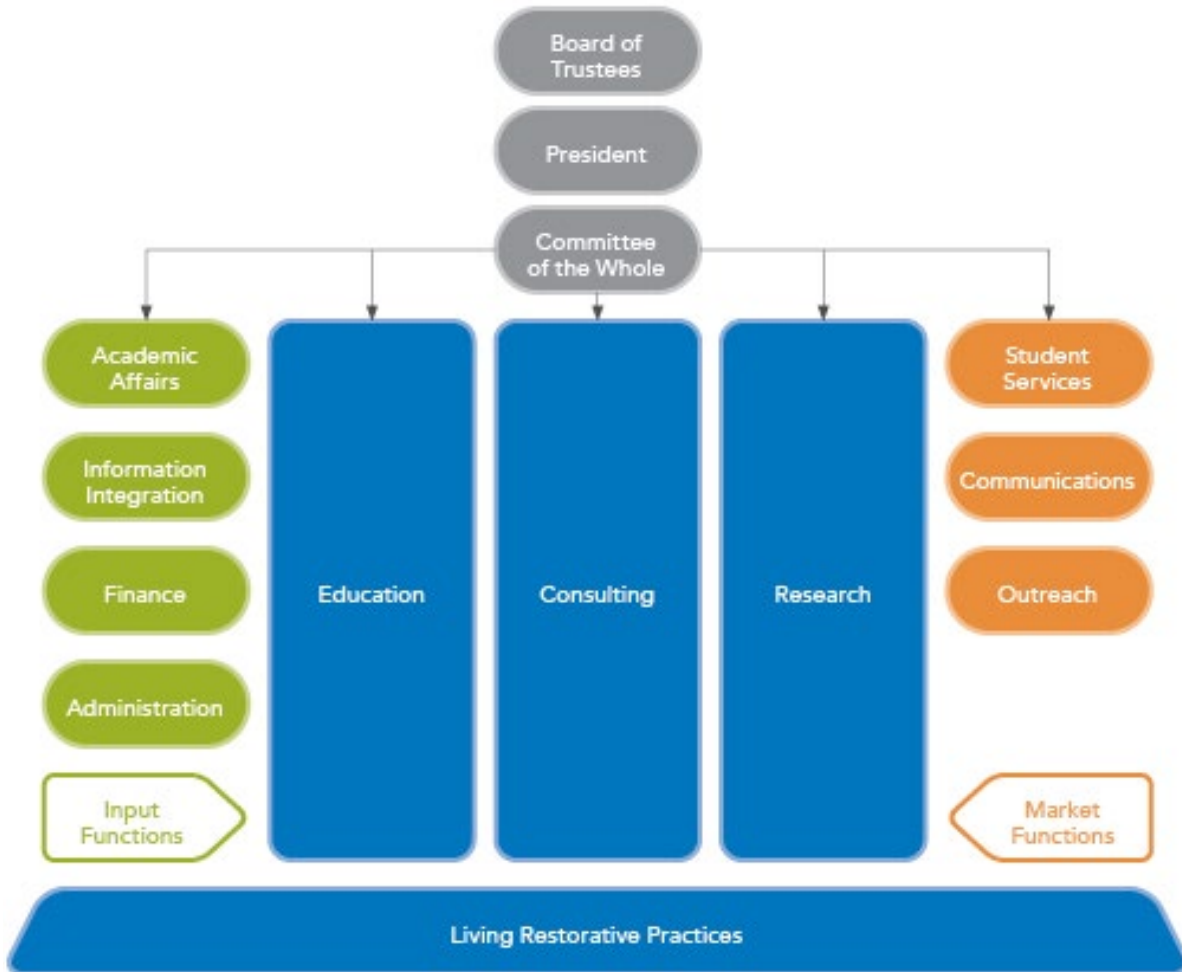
Board of Trustees

President

Committee of the Whole

Academic Affairs

Information Integration

Finance

Administration

Input Functions

Education

Consulting

Research

Student Services

Communications

Outreach

Market Functions

Living Restorative Practices